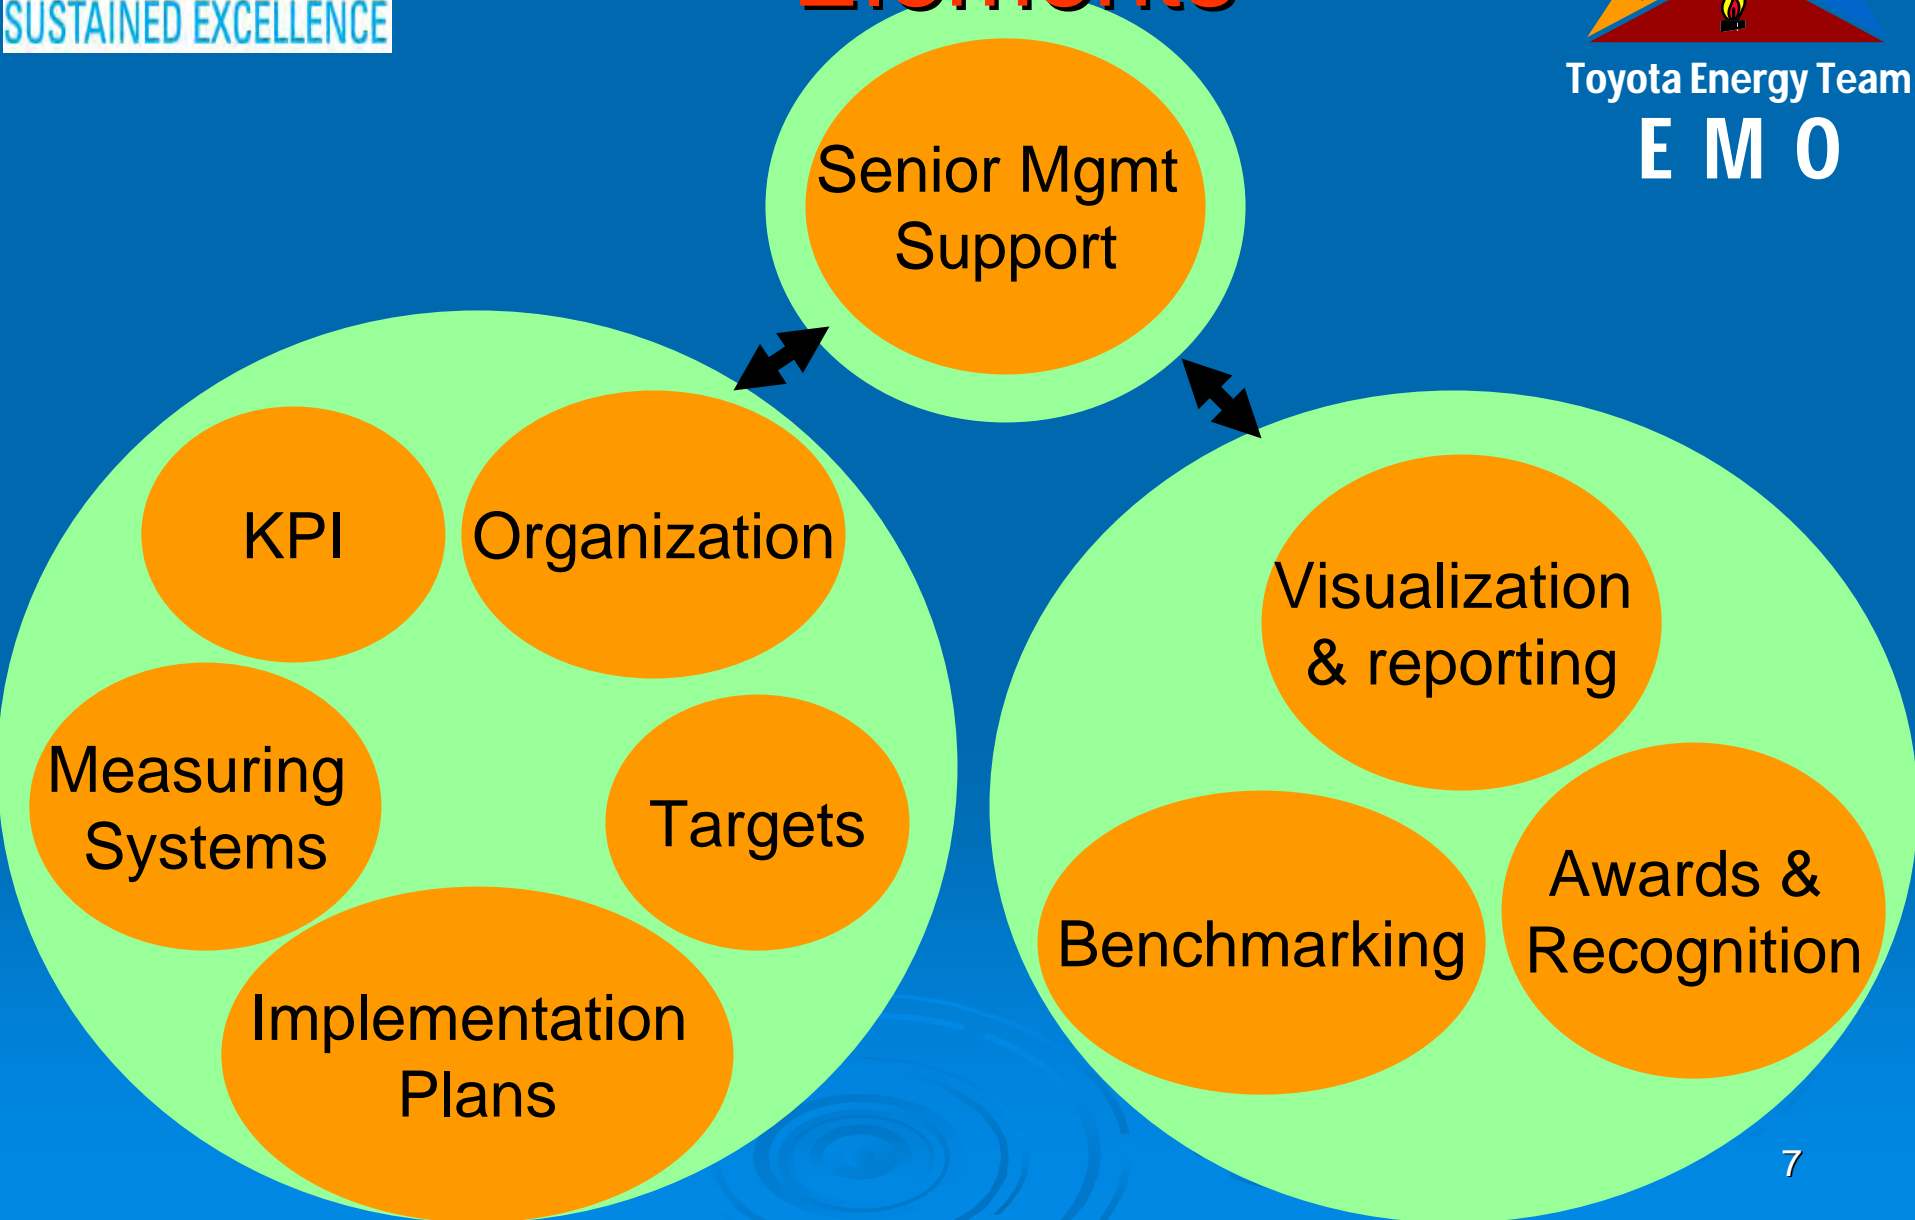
SUSTAINED EXCELLENCE

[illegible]

Toyota Energy Team
E M O

Senior Mgmt Support

KPI

Organization

Measuring Systems

Targets

Implementation Plans

Visualization & reporting

Benchmarking

Awards & Recognition

7